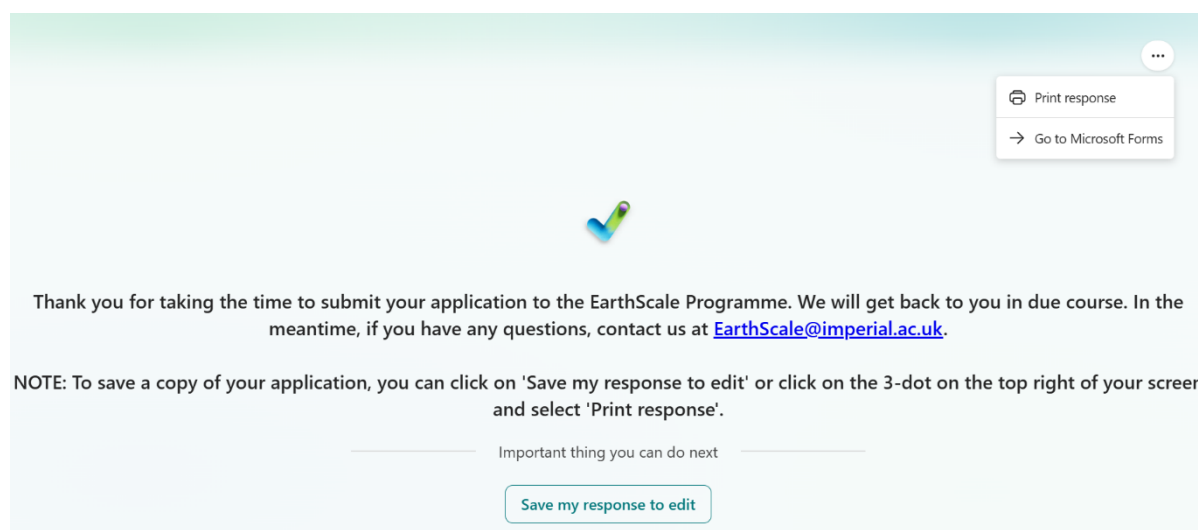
...

Print response

Go to Microsoft Forms

Thank you for taking the time to submit your application to the EarthScale Programme. We will get back to you in due course. In the meantime, if you have any questions, contact us at EarthScale@imperial.ac.uk.

NOTE: To save a copy of your application, you can click on 'Save my response to edit' or click on the 3-dot on the top right of your screer and select 'Print response'.

Important thing you can do next

Save my response to edit